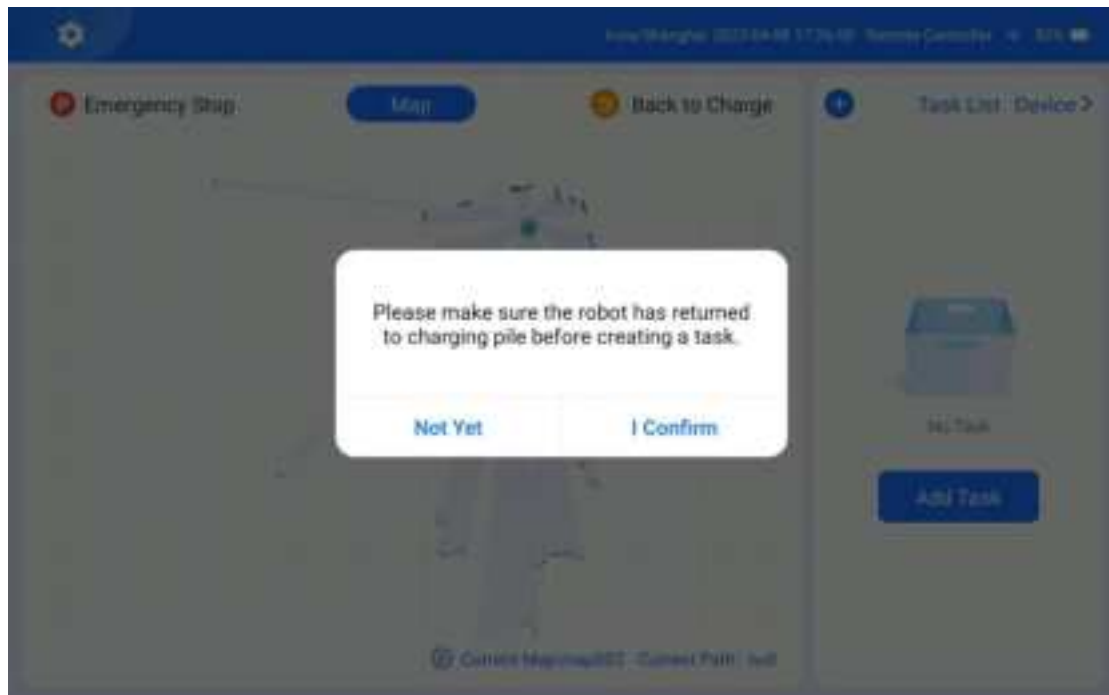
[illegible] Remote Controller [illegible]

Emergency Stop

Map

Back to Charge

Task List Device >

Please make sure the robot has returned to charging pile before creating a task.

Not Yet

I Confirm

No Task

Add Task

Current Map:map002 Current Path: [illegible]